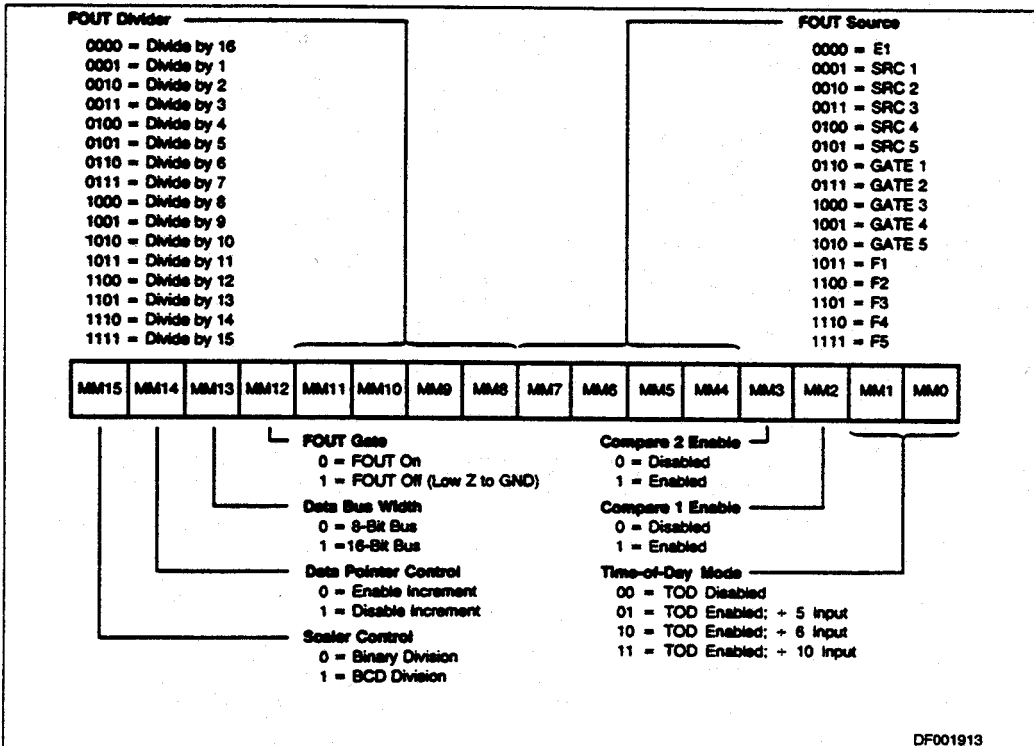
FOUT Divider

0000 = Divide by 16
0001 = Divide by 1
0010 = Divide by 2
0011 = Divide by 3
0100 = Divide by 4
0101 = Divide by 5
0110 = Divide by 6
0111 = Divide by 7
1000 = Divide by 8
1001 = Divide by 9
1010 = Divide by 10
1011 = Divide by 11
1100 = Divide by 12
1101 = Divide by 13
1110 = Divide by 14
1111 = Divide by 15

FOUT Source

0000 = E1
0001 = SRC 1
0010 = SRC 2
0011 = SRC 3
0100 = SRC 4
0101 = SRC 5
0110 = GATE 1
0111 = GATE 2
1000 = GATE 3
1001 = GATE 4
1010 = GATE 5
1011 = F1
1100 = F2
1101 = F3
1110 = F4
1111 = F5

| MM15 | MM14 | MM13 | MM12 | MM11 | MM10 | MM9 | MM8 | MM7 | MM6 | MM5 | MM4 | MM3 | MM2 | MM1 | MM0 |
|---|---|---|---|---|---|---|---|---|---|---|---|---|---|---|---|

FOUT Gate
0 = FOUT On
1 = FOUT Off (Low Z to GND)

Data Bus Width
0 = 8-Bit Bus
1 =16-Bit Bus

Data Pointer Control
0 = Enable Increment
1 = Disable Increment

Scaler Control
0 = Binary Division
1 = BCD Division

Compare 2 Enable
0 = Disabled
1 = Enabled

Compare 1 Enable
0 = Disabled
1 = Enabled

Time-of-Day Mode
00 = TOD Disabled
01 = TOD Enabled; ÷ 5 Input
10 = TOD Enabled; ÷ 6 Input
11 = TOD Enabled; ÷ 10 Input

DF001913